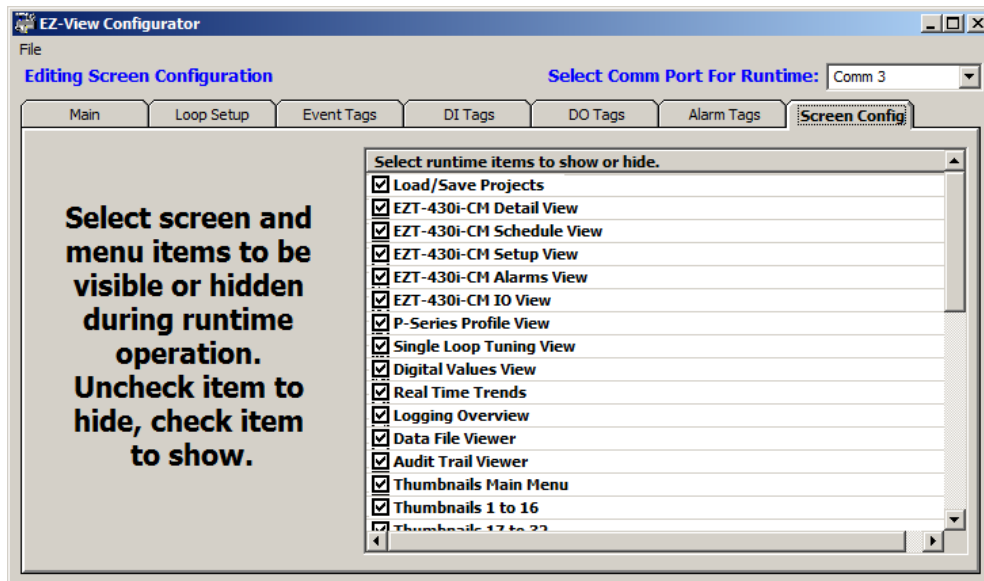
EZ-View Configurator

File

Editing Screen Configuration

Select Comm Port For Runtime: Comm 3

Main | Loop Setup | Event Tags | DI Tags | DO Tags | Alarm Tags | Screen Config

Select screen and menu items to be visible or hidden during runtime operation. Uncheck item to hide, check item to show.

Select runtime items to show or hide.

Load/Save Projects
EZT-430i-CM Detail View
EZT-430i-CM Schedule View
EZT-430i-CM Setup View
EZT-430i-CM Alarms View
EZT-430i-CM IO View
P-Series Profile View
Single Loop Tuning View
Digital Values View
Real Time Trends
Logging Overview
Data File Viewer
Audit Trail Viewer
Thumbnails Main Menu
Thumbnails 1 to 16
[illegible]